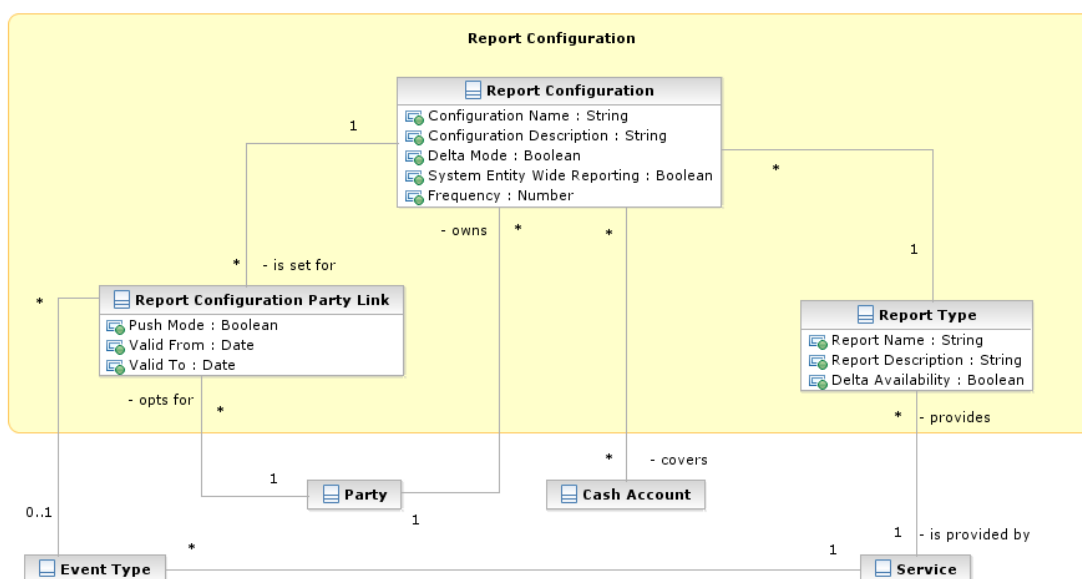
Report Configuration

Report Configuration
Configuration Name : String
Configuration Description : String
Delta Mode : Boolean
System Entity Wide Reporting : Boolean
Frequency : Number

1

*

- owns

*

*

1

* - is set for

*

Report Configuration Party Link
Push Mode : Boolean
Valid From : Date
Valid To : Date

Report Type
Report Name : String
Report Description : String
Delta Availability : Boolean

- opts for

*

* - provides

* - covers

1

Party

Cash Account

1

0..1

*

1

1 - is provided by

Event Type

Service